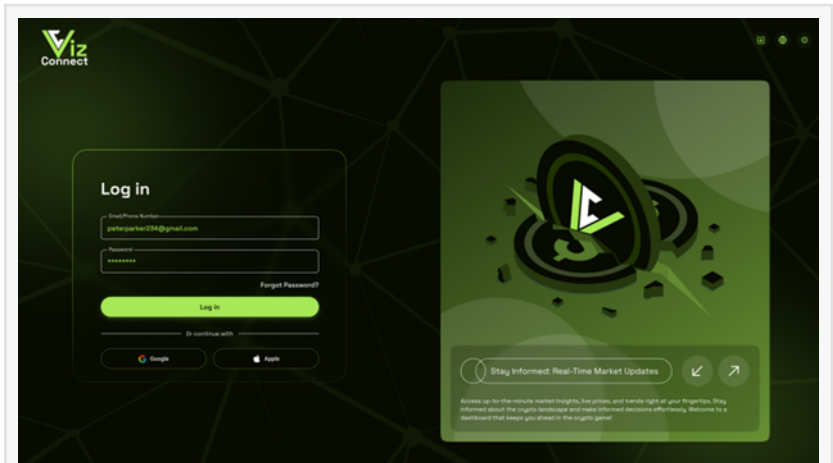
Viz Connect

Log in

Email/Phone Number
peterparker234@gmail.com

Password
•••••••••

Forgot Password?

Log in

Or continue with

Google

Apple

Stay Informed: Real-Time Market Updates

Access up-to-the-minute market insights, live prices, and trends right at your fingertips. Stay informed about the crypto landscape and make informed decisions effortlessly. Welcome to a dashboard that keeps you ahead in the crypto game!